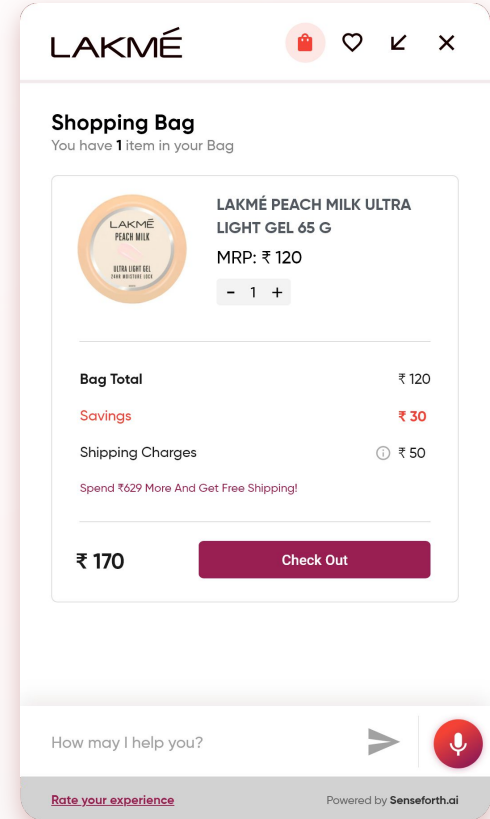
LAKMÉ

Shopping Bag
You have 1 item in your Bag

LAKMÉ
PEACH MILK
ULTRA LIGHT GEL
24HR MOISTURE LOCK

LAKMÉ PEACH MILK ULTRA LIGHT GEL 65 G
MRP: ₹ 120
- 1 +

| | |
|---|---|
| Bag Total | ₹ 120 |
| Savings | ₹ 30 |
| Shipping Charges | ₹ 50 |

Spend ₹629 More And Get Free Shipping!

₹ 170
Check Out

How may I help you?

Rate your experience
Powered by Senseforth.ai